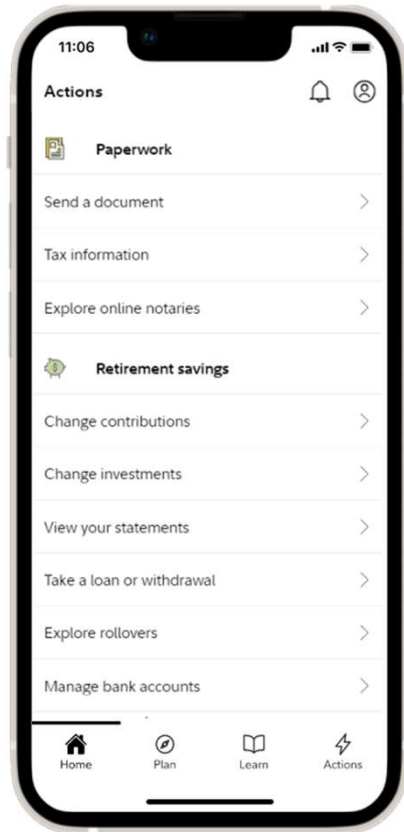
11:06

Actions

Paperwork

Send a document

Tax information

Explore online notaries

Retirement savings

Change contributions

Change investments

View your statements

Take a loan or withdrawal

Explore rollovers

Manage bank accounts

Home Plan Learn Actions